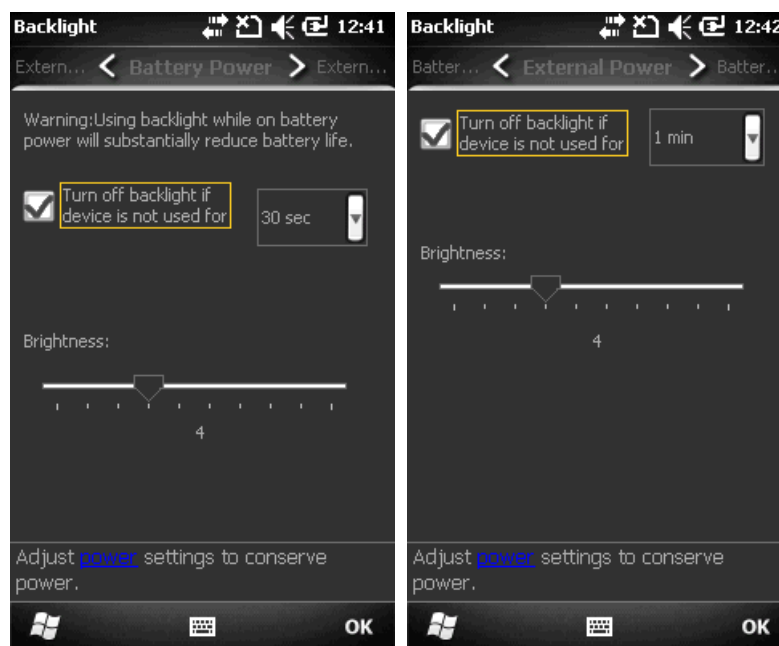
Backlight 12:41

Extern... < Battery Power > Extern...

Warning:Using backlight while on battery power will substantially reduce battery life.

Turn off backlight if device is not used for

30 sec

Brightness:

4

Adjust power settings to conserve power.

OK

Backlight 12:42

Batter... < External Power > Batter...

Turn off backlight if device is not used for

1 min

Brightness:

4

Adjust power settings to conserve power.

OK